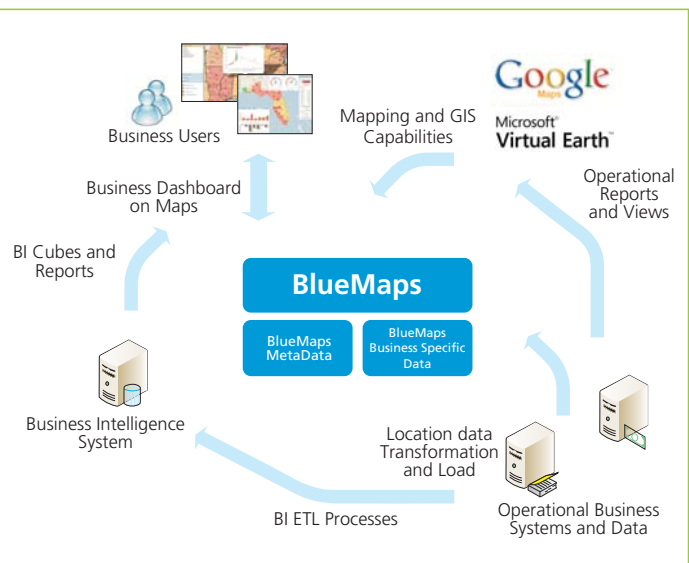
Business Users

Google Maps

Microsoft® Virtual Earth™

Mapping and GIS Capabilities

Business Dashboard on Maps

Operational Reports and Views

BI Cubes and Reports

BlueMaps

BlueMaps MetaData

BlueMaps Business Specific Data

Business Intelligence System

Location data Transformation and Load

BI ETL Processes

Operational Business Systems and Data